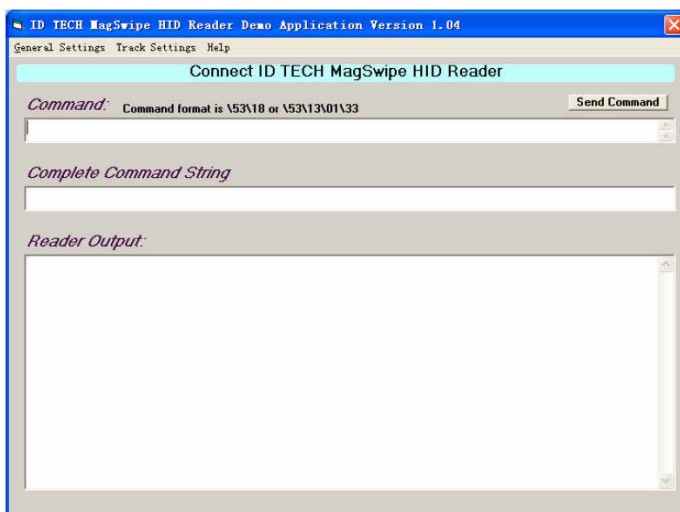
ID TECH MagSwipe HID Reader Demo Application Version 1.04

General Settings Track Settings Help

Connect ID TECH MagSwipe HID Reader

Command: Command format is \53\18 or \53\13\01\33

Send Command

Complete Command String

Reader Output: